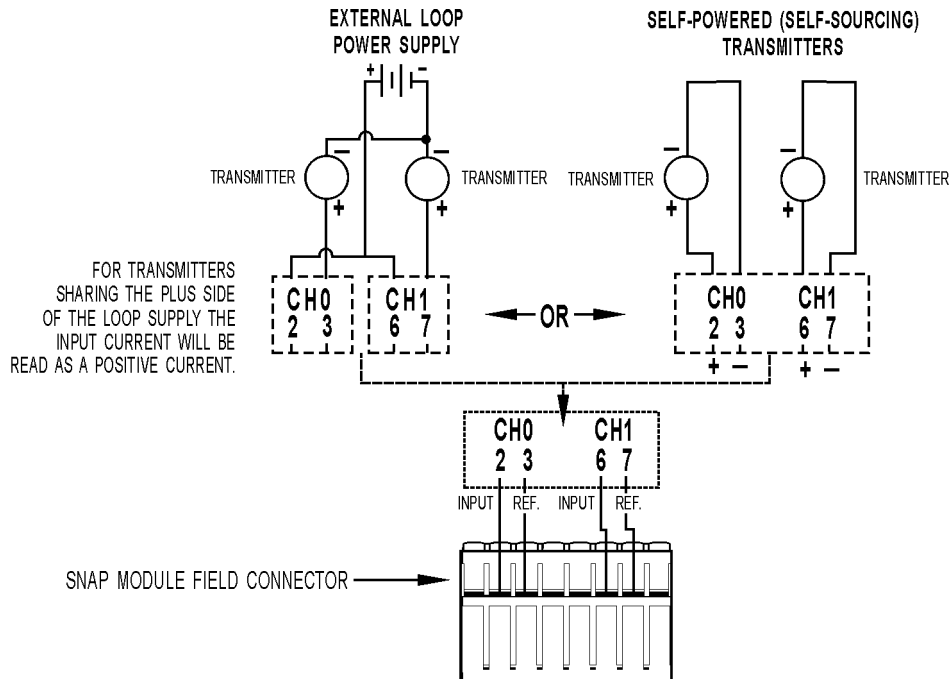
EXTERNAL LOOP POWER SUPPLY

+ −

SELF-POWERED (SELF-SOURCING) TRANSMITTERS

TRANSMITTER

−

+

TRANSMITTER

−

+

TRANSMITTER

−

+

TRANSMITTER

−

+

FOR TRANSMITTERS SHARING THE PLUS SIDE OF THE LOOP SUPPLY THE INPUT CURRENT WILL BE READ AS A POSITIVE CURRENT.

CH0
2 3

CH1
6 7

OR

CH0
2 3

CH1
6 7

+ −

+ −

CH0
2 3

CH1
6 7

INPUT REF. INPUT REF.

SNAP MODULE FIELD CONNECTOR